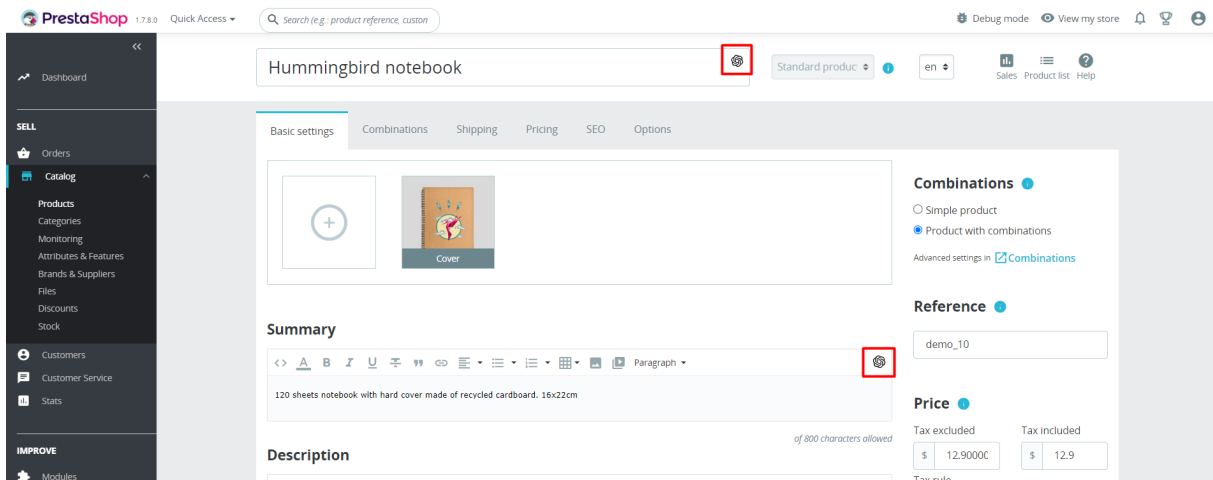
PrestaShop 1.7.8.0 Quick Access ▾ Search (e.g.: product reference, custon

Debug mode View my store

Dashboard

SELL

Orders

Catalog

Products
Categories
Monitoring
Attributes & Features
Brands & Suppliers
Files
Discounts
Stock

Customers

Customer Service

Stats

IMPROVE

Modules

Hummingbird notebook

Standard produc

en

Sales Product list Help

Basic settings Combinations Shipping Pricing SEO Options

Cover

Summary

Paragraph

120 sheets notebook with hard cover made of recycled cardboard. 16x22cm

of 800 characters allowed

Description

Combinations

Simple product

Product with combinations

Advanced settings in Combinations

Reference

demo_10

Price

Tax excluded Tax included

$ 12.90000 $ 12.9

Tax rule